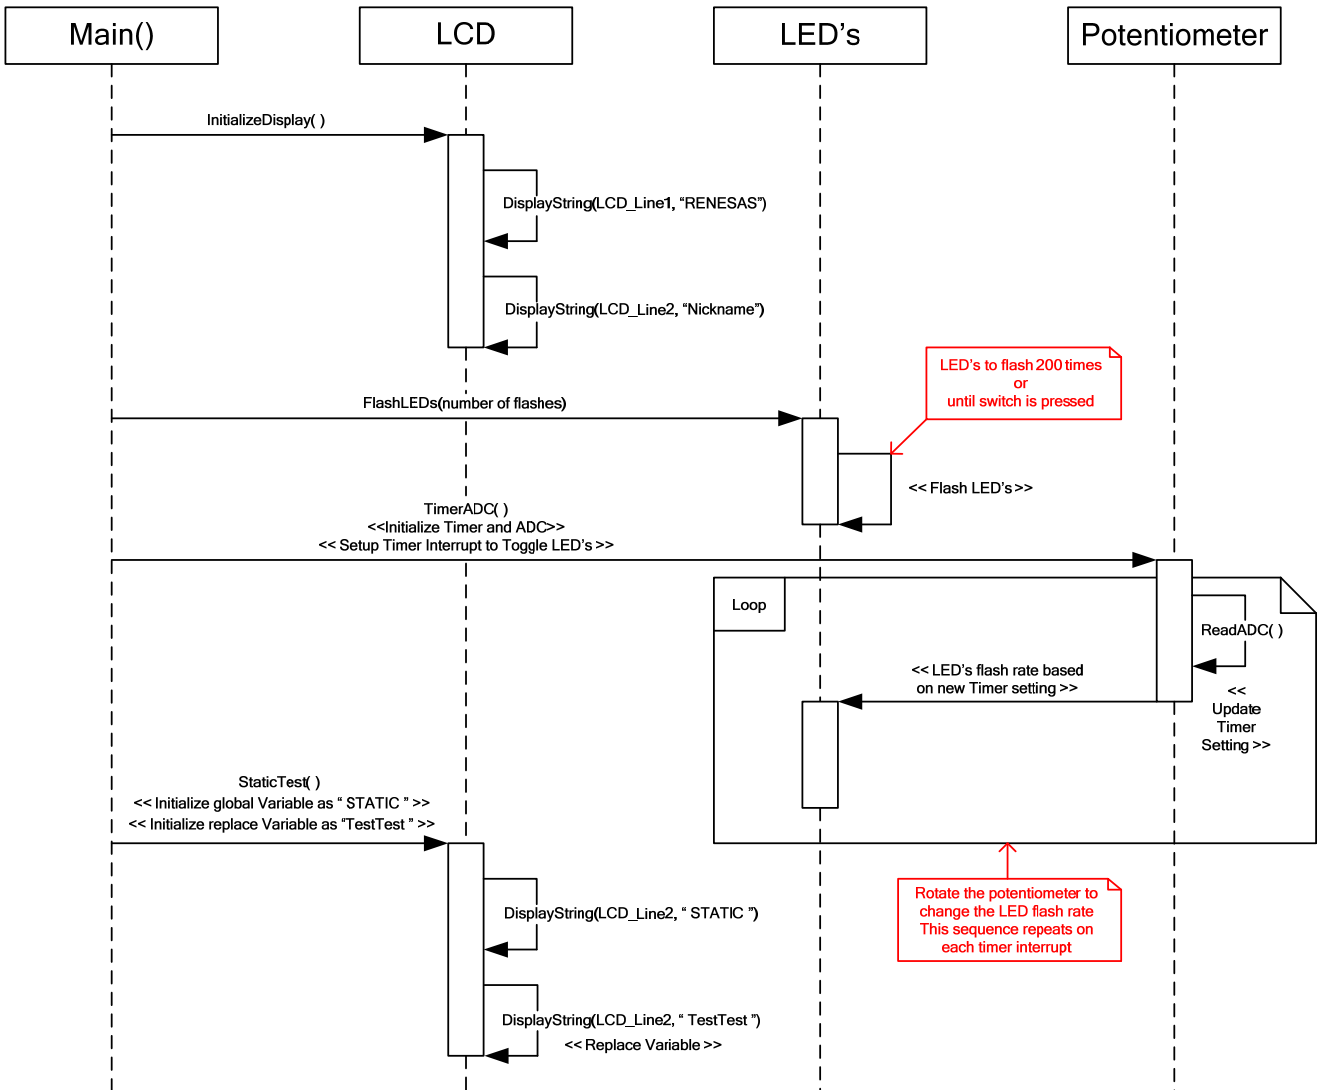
Main()

LCD

LED’s

Potentiometer

InitializeDisplay( )

DisplayString(LCD_Line1, “RENESAS”)

DisplayString(LCD_Line2, “Nickname”)

LED’s to flash 200 times
or
until switch is pressed

FlashLEDs(number of flashes)

<< Flash LED’s >>

TimerADC( )
<<Initialize Timer and ADC>>
<< Setup Timer Interrupt to Toggle LED’s >>

Loop

ReadADC( )

<< LED’s flash rate based on new Timer setting >>

<< Update Timer Setting >>

StaticTest( )
<< Initialize global Variable as “ STATIC ” >>
<< Initialize replace Variable as “TestTest ” >>

Rotate the potentiometer to change the LED flash rate
This sequence repeats on each timer interrupt

DisplayString(LCD_Line2, “ STATIC ”)

DisplayString(LCD_Line2, “ TestTest ”)

<< Replace Variable >>